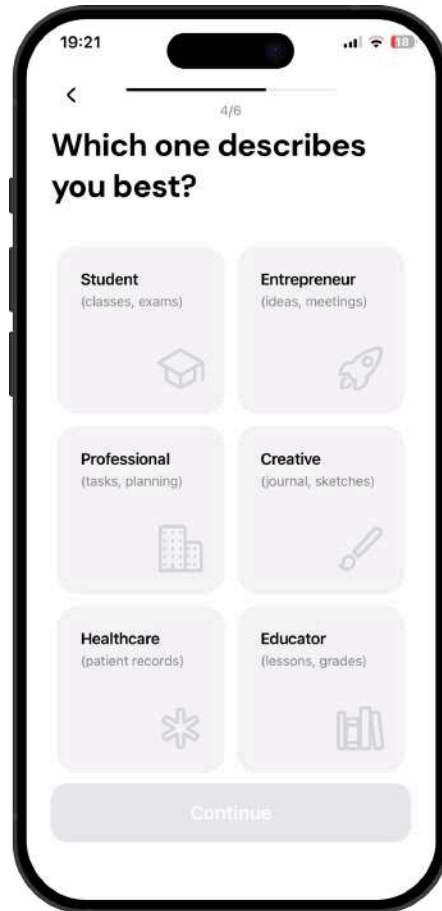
19:21

18

<

4/6

Which one describes you best?

Student
(classes, exams)

Entrepreneur
(ideas, meetings)

Professional
(tasks, planning)

Creative
(journal, sketches)

Healthcare
(patient records)

Educator
(lessons, grades)

Continue